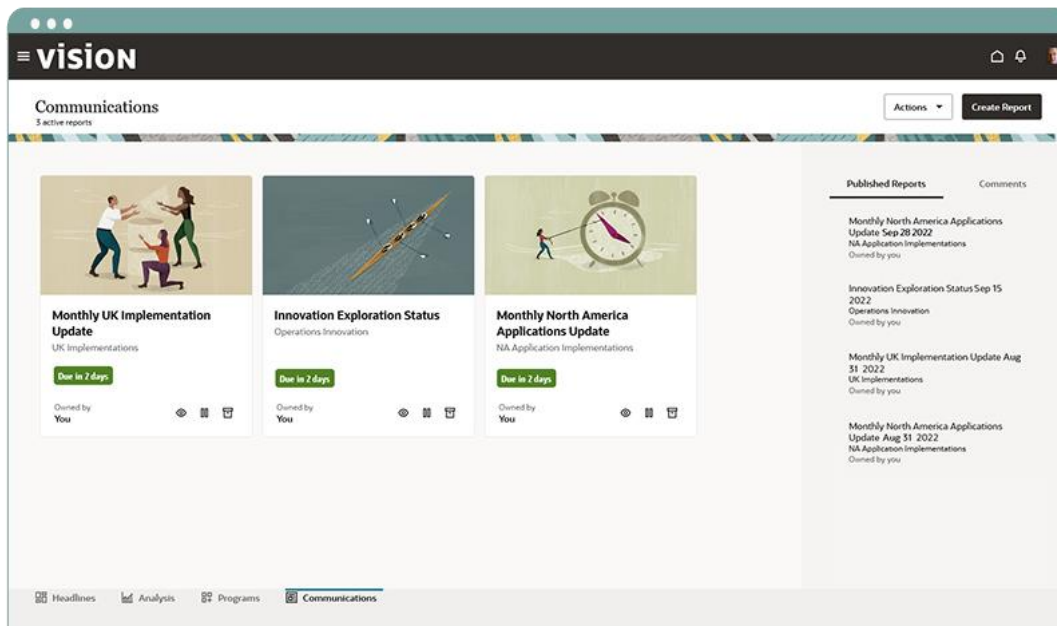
VISION

Communications
3 active reports

Actions ▾

Create Report

Monthly UK Implementation Update
UK Implementations
Due in 2 days
Owned by
You

Innovation Exploration Status
Operations Innovation
Due in 2 days
Owned by
You

Monthly North America Applications Update
NA Application Implementations
Due in 2 days
Owned by
You

Published Reports

Comments

Monthly North America Applications Update Sep 28 2022
NA Application Implementations
Owned by you

Innovation Exploration Status Sep 15 2022
Operations Innovation
Owned by you

Monthly UK Implementation Update Aug 31 2022
UK Implementations
Owned by you

Monthly North America Applications Update Aug 31 2022
NA Application Implementations
Owned by you

Headlines

Analysis

Programs

Communications